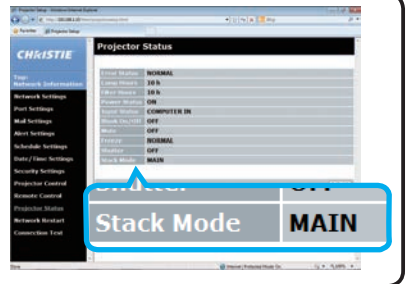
CHRISTIE

Top: Network Information
Network Settings
Port Settings
Mail Settings
Alert Settings
Schedule Settings
Date/Time Settings
Security Settings
Projector Control
Remote Control
Projector Status
Network Restart
Connection Test

Projector Status

| | |
|---|---|
| Error Status | NORMAL |
| Lamp Hours | 10 h |
| Filter Hours | 10 h |
| Power Status | ON |
| Input Status | COMPUTER IN |
| Blank On/Off | OFF |
| Mute | OFF |
| Freeze | NORMAL |
| Shutter | OFF |
| Stack Mode | MAIN |

| | |
|---|---|
| Shutter | OFF |
| Stack Mode | MAIN |